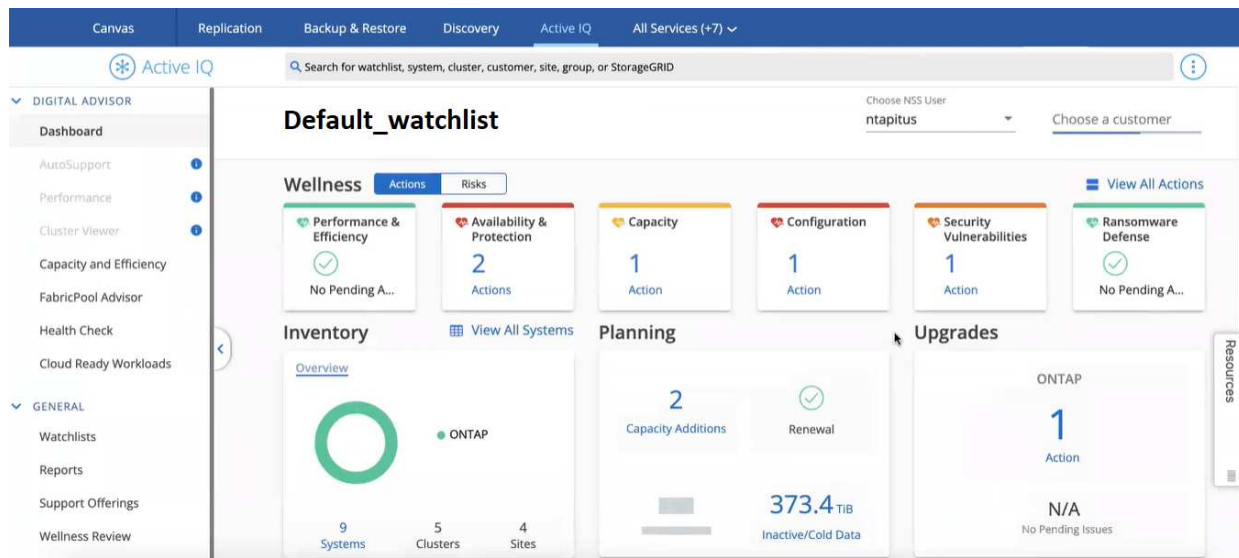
Canvas Replication Backup & Restore Discovery Active IQ All Services (+7)

Active IQ

Search for watchlist, system, cluster, customer, site, group, or StorageGRID

DIGITAL ADVISOR
Dashboard
AutoSupport
Performance
Cluster Viewer
Capacity and Efficiency
FabricPool Advisor
Health Check
Cloud Ready Workloads

GENERAL
Watchlists
Reports
Support Offerings
Wellness Review

Default_watchlist

Choose NSS User
ntapitus

Choose a customer

Wellness Actions Risks

View All Actions

Performance & Efficiency
No Pending A...

Availability & Protection
2
Actions

Capacity
1
Action

Configuration
1
Action

Security Vulnerabilities
1
Action

Ransomware Defense
No Pending A...

Inventory

View All Systems

Overview

ONTAP

9
Systems

5
Clusters

4
Sites

Planning

2
Capacity Additions

Renewal

373.4 TiB
Inactive/Cold Data

Upgrades

ONTAP

1
Action

N/A
No Pending Issues

Resources